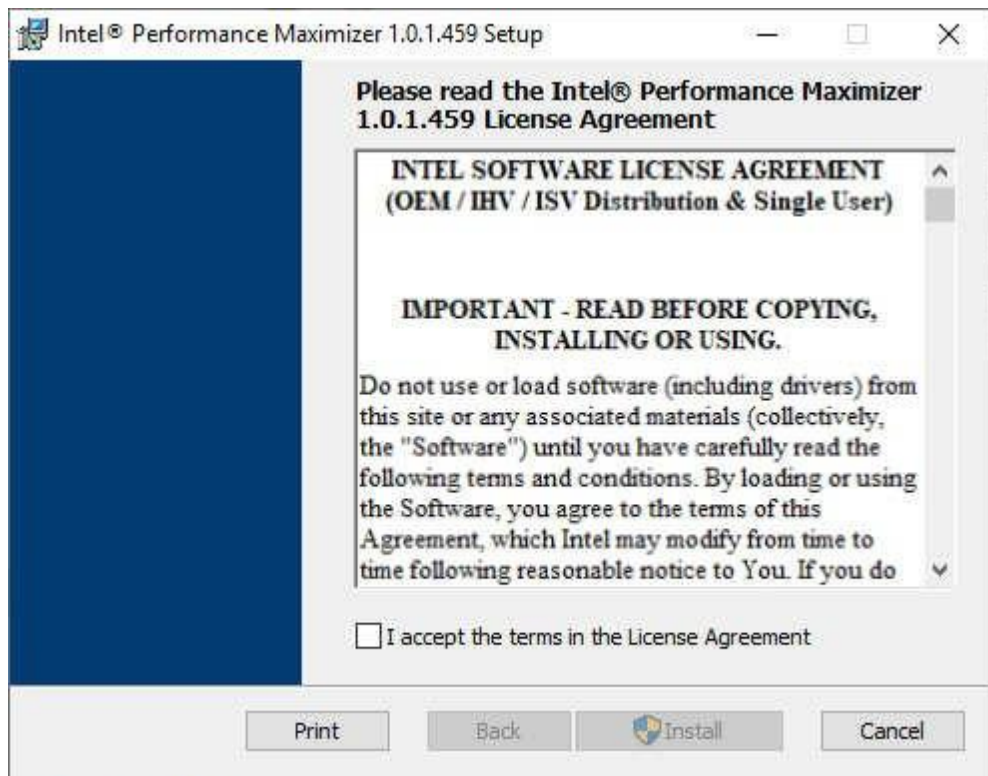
Intel® Performance Maximizer 1.0.1.459 Setup

Please read the Intel® Performance Maximizer 1.0.1.459 License Agreement

INTEL SOFTWARE LICENSE AGREEMENT
(OEM / IHV / ISV Distribution & Single User)

IMPORTANT - READ BEFORE COPYING, INSTALLING OR USING.

Do not use or load software (including drivers) from this site or any associated materials (collectively, the "Software") until you have carefully read the following terms and conditions. By loading or using the Software, you agree to the terms of this Agreement, which Intel may modify from time to time following reasonable notice to You. If you do

I accept the terms in the License Agreement

Print Back Install Cancel